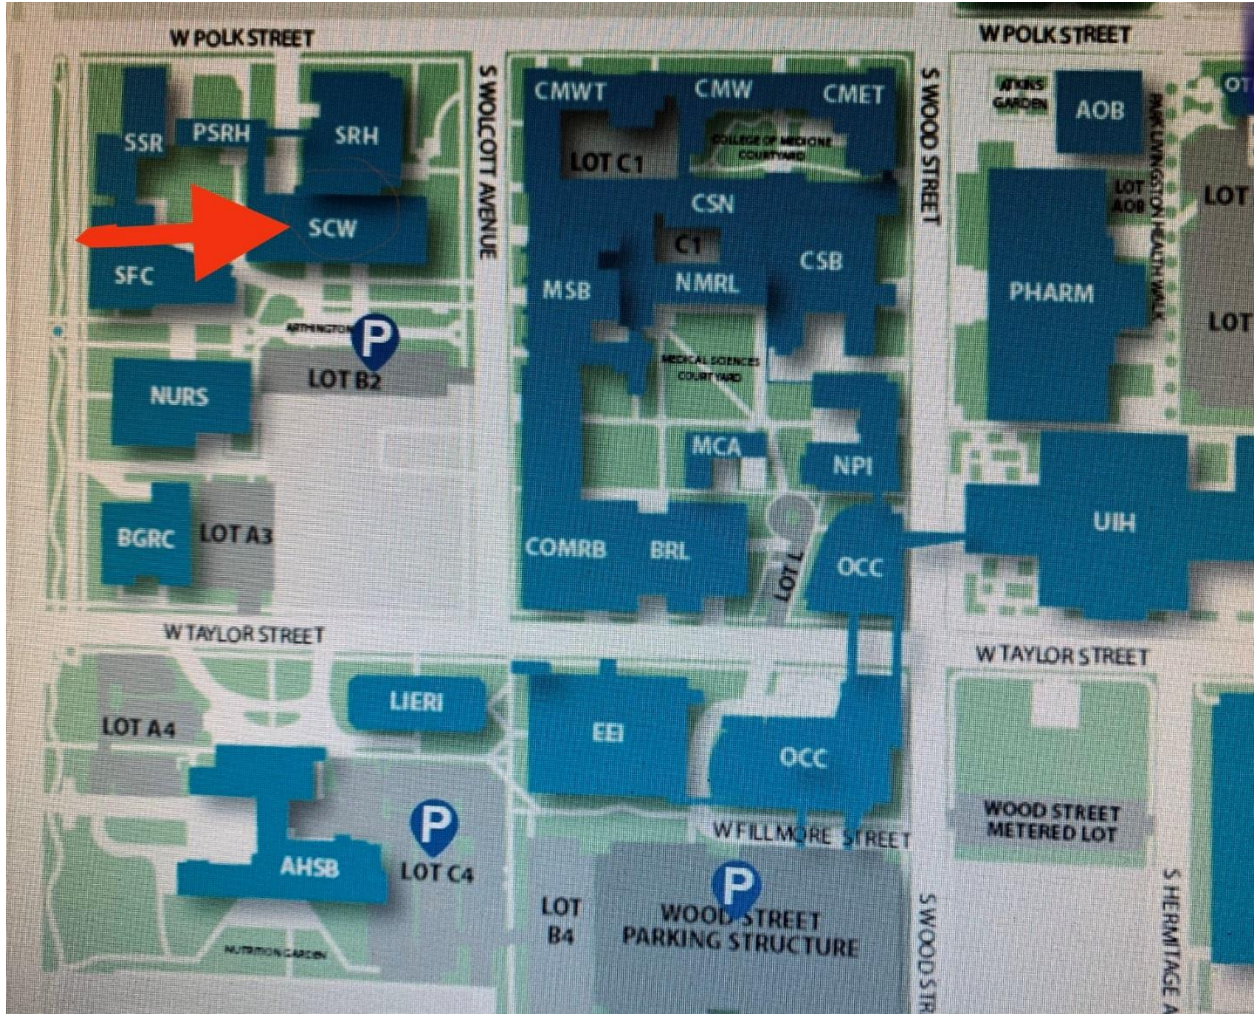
W POLK STREET

W POLK STREET

SSR

PSRH

SRH

SCW

SFC

S WOLCOTT AVENUE

CMWT

CMW

CMET

LOT C1

COLLEGE OF MEDICINE COURTYARD

CSN

C1

MSB

NMRL

CSB

MEDICAL SCIENCES COURTYARD

MCA

NPI

COMRB

BRL

LOT L

OCC

S WOOD STREET

ATKINS GARDEN

AOB

OT

LOT AOB

LOT

PARK LIVINGSTON HEALTH WALK

PHARM

LOT

UIH

ARTHINGTON

P

LOT B2

NURS

BGRC

LOT A3

W TAYLOR STREET

W TAYLOR STREET

LIERI

LOT A4

EEI

OCC

AHSB

P

LOT C4

NUTRITION GARDEN

LOT B4

W FILLMORE STREET

P

WOOD STREET PARKING STRUCTURE

S WOOD STR

WOOD STREET METERED LOT

S HERMITAGE A